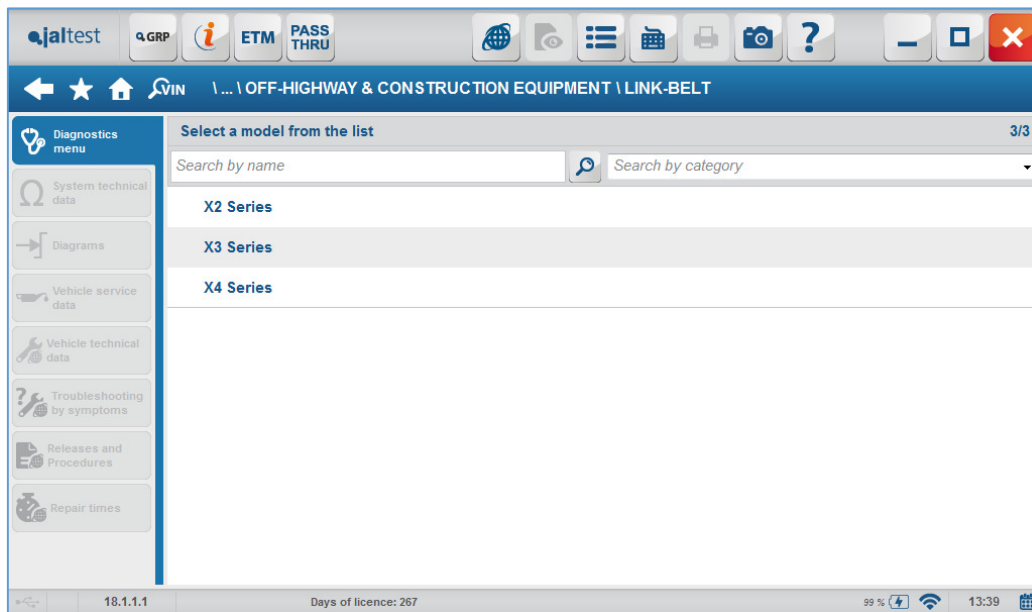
jaltest GRP ETM PASS THRU

VIN \ ... \ OFF-HIGHWAY & CONSTRUCTION EQUIPMENT \ LINK-BELT

Diagnostics menu

System technical data

Diagrams

Vehicle service data

Vehicle technical data

Troubleshooting by symptoms

Releases and Procedures

Repair times

Select a model from the list 3/3

Search by name

Search by category

X2 Series

X3 Series

X4 Series

18.1.1.1 Days of licence: 267 99 % 13:39